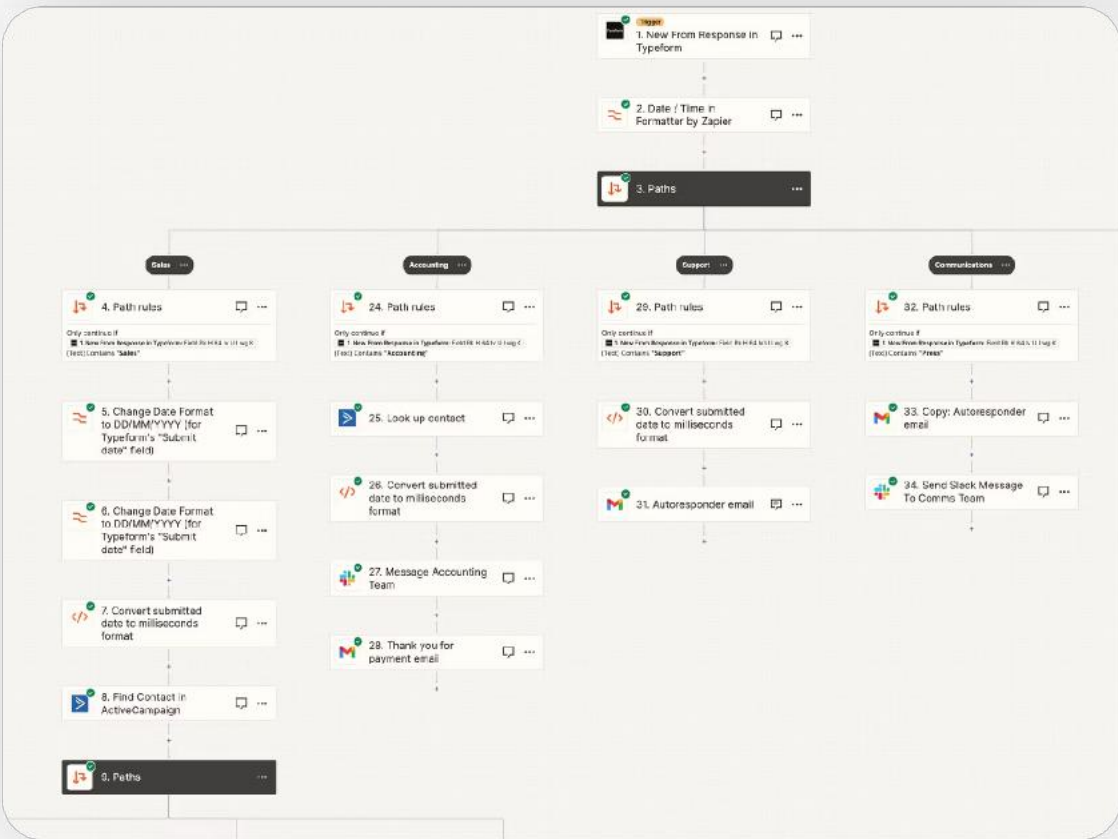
Trigger
1. New From Response in Typeform

2. Date / Time in Formatter by Zapier

3. Paths

Sales

4. Path rules
Only continue if
1. New From Response in Typeform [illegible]
(Text) Contains "Sales"

5. Change Date Format to DD/MM/YYYY (for Typeform's "Submit date" field)

6. Change Date Format to DD/MM/YYYY (for Typeform's "Submit date" field)

7. Convert submitted date to milliseconds format

8. Find Contact in ActiveCampaign

9. Paths

Accounting

24. Path rules
Only continue if
1. New From Response in Typeform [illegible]
(Text) Contains "Accounting"

25. Look up contact

26. Convert submitted date to milliseconds format

27. Message Accounting Team

28. Thank you for payment email

Support

29. Path rules
Only continue if
1. New From Response in Typeform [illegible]
(Text) Contains "Support"

30. Convert submitted date to milliseconds format

31. Autoresponder email

Communications

32. Path rules
Only continue if
1. New From Response in Typeform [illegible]
(Text) Contains "Press"

33. Copy: Autoresponder email

34. Send Slack Message To Comms Team